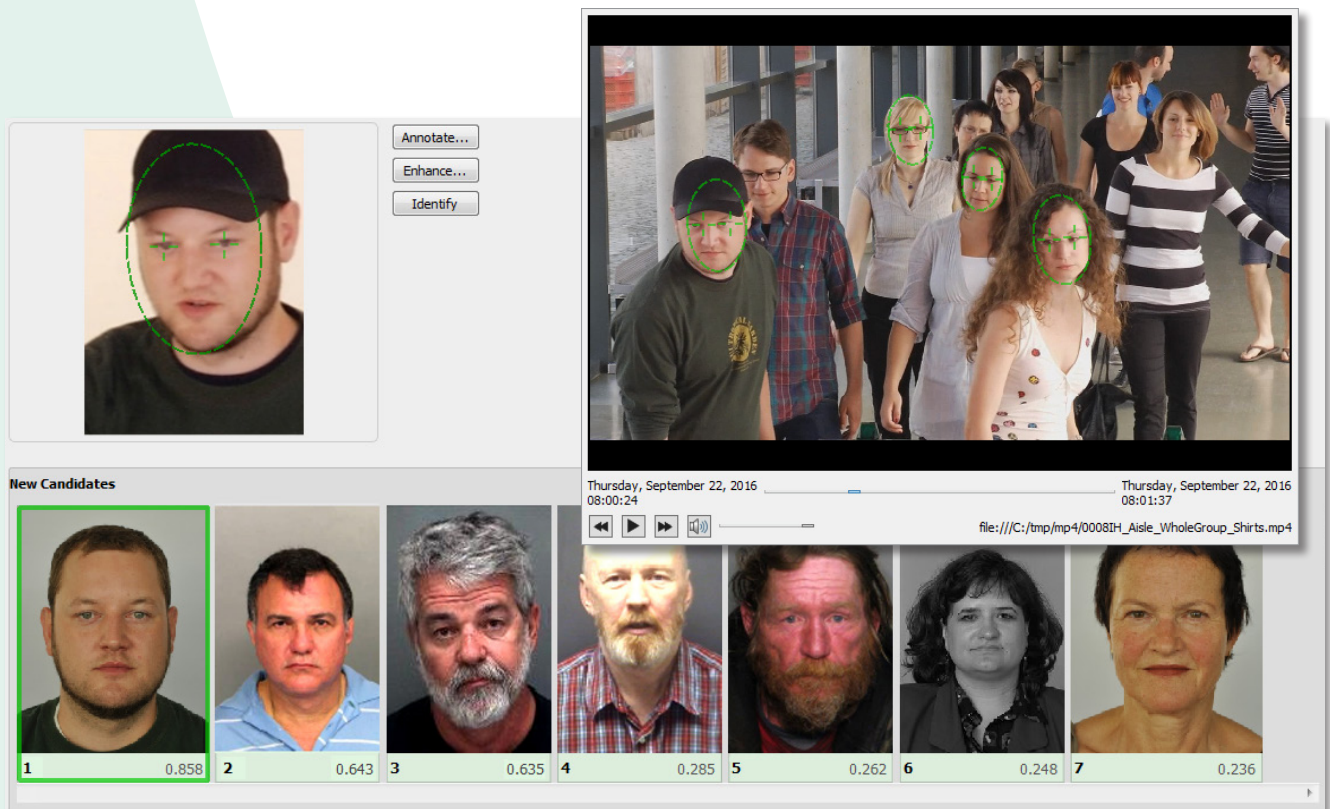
Annotate...

Enhance...

Identify

Thursday, September 22, 2016
08:00:24

Thursday, September 22, 2016
08:01:37

file:///C:/tmp/mp4/0008IH_Aisle_WholeGroup_Shirts.mp4

New Candidates

| 1 0.858 | 2 0.643 | 3 0.635 | 4 0.285 | 5 0.262 | 6 0.248 | 7 0.236 |
|---|---|---|---|---|---|---|